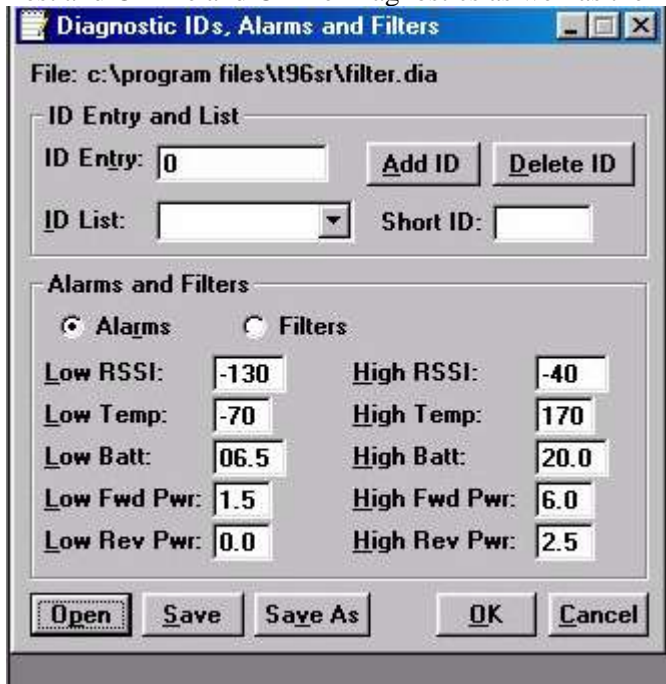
Diagnostic IDs, Alarms and Filters

File: c:\program files\t96sr\filter.dia

ID Entry and List

ID Entry: 0

Add ID

Delete ID

ID List:

Short ID:

Alarms and Filters

Alarms

Filters

Low RSSI: -130

High RSSI: -40

Low Temp: -70

High Temp: 170

Low Batt: 06.5

High Batt: 20.0

Low Fwd Pwr: 1.5

High Fwd Pwr: 6.0

Low Rev Pwr: 0.0

High Rev Pwr: 2.5

Open

Save

Save As

OK

Cancel